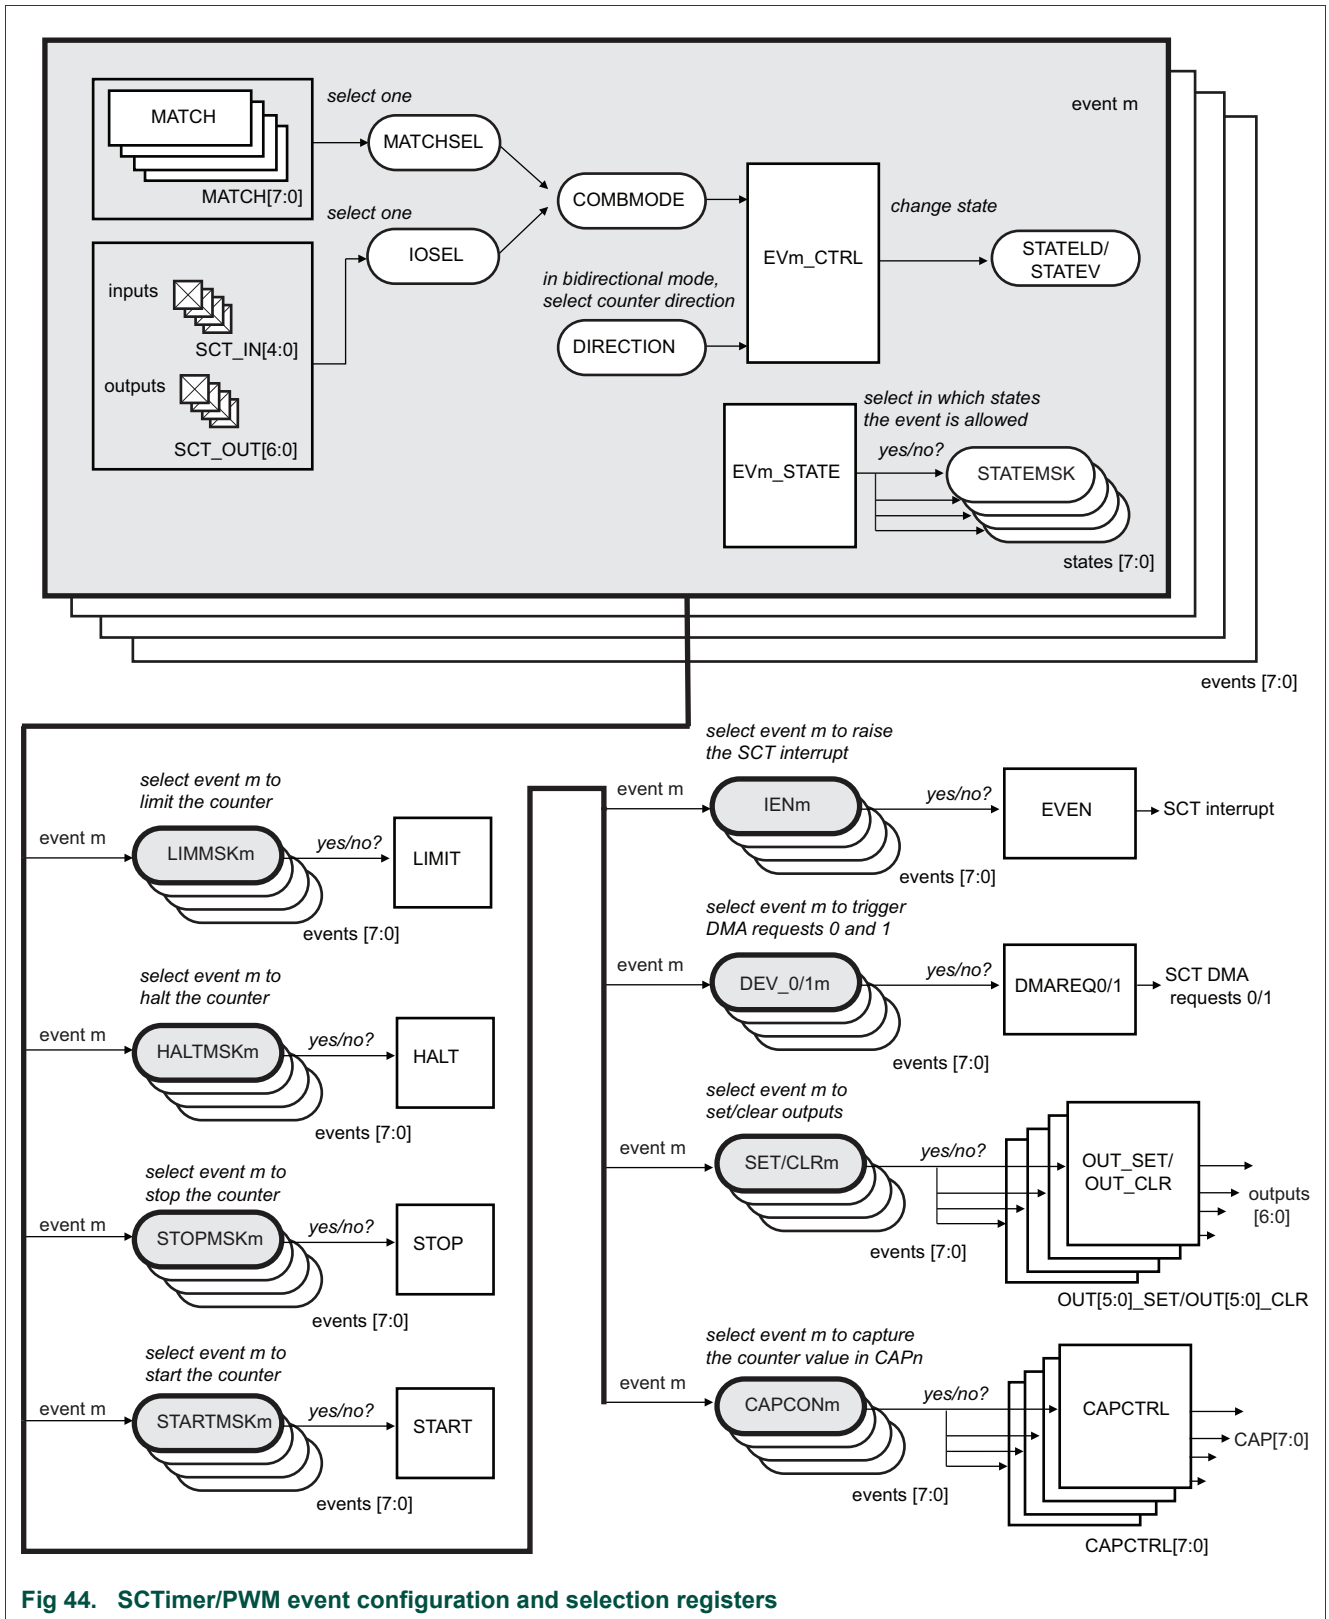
MATCH

MATCH[7:0]

select one

MATCHSEL

event m

select one

COMBMODE

IOSEL

EVm_CTRL

change state

STATELD/
STATEV

inputs

SCT_IN[4:0]

outputs

SCT_OUT[6:0]

in bidirectional mode, select counter direction

DIRECTION

select in which states the event is allowed

EVm_STATE

yes/no?

STATEMSK

states [7:0]

events [7:0]

select event m to limit the counter

event m

LIMMSKm

yes/no?

LIMIT

events [7:0]

select event m to halt the counter

event m

HALTMSKm

yes/no?

HALT

events [7:0]

select event m to stop the counter

event m

STOPMSKm

yes/no?

STOP

events [7:0]

select event m to start the counter

event m

STARTMSKm

yes/no?

START

events [7:0]

select event m to raise the SCT interrupt

event m

IENm

yes/no?

EVEN

SCT interrupt

events [7:0]

select event m to trigger DMA requests 0 and 1

event m

DEV_0/1m

yes/no?

DMAREQ0/1

SCT DMA requests 0/1

events [7:0]

select event m to set/clear outputs

event m

SET/CLRm

yes/no?

OUT_SET/
OUT_CLR

outputs [6:0]

events [7:0]

OUT[5:0]_SET/OUT[5:0]_CLR

select event m to capture the counter value in CAPn

event m

CAPCONm

yes/no?

CAPCTRL

CAP[7:0]

events [7:0]

CAPCTRL[7:0]

Fig 44. SCTimer/PWM event configuration and selection registers